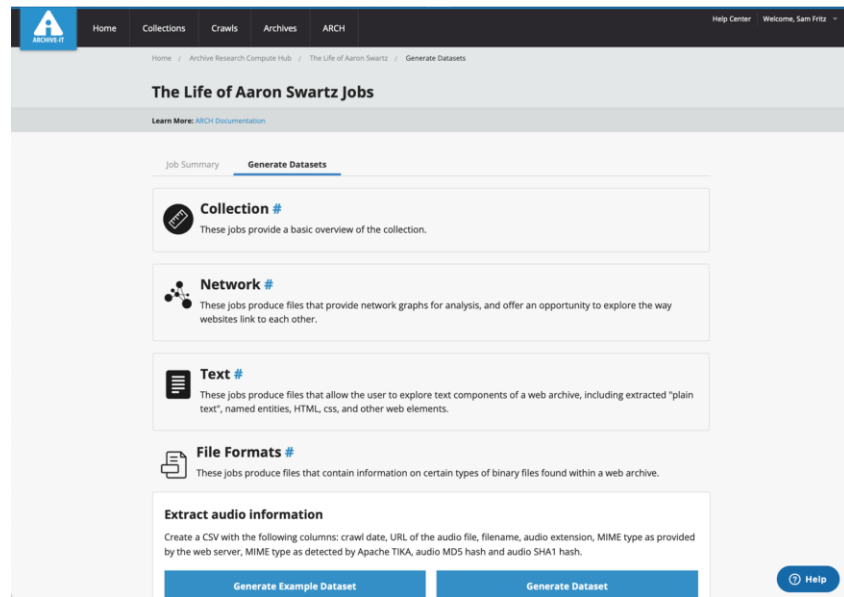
ARCHIVE-IT

Home Collections Crawls Archives ARCH

Help Center Welcome, Sam Fritz

Home / Archive Research Compute Hub / The Life of Aaron Swartz / Generate Datasets

The Life of Aaron Swartz Jobs

Learn More: ARCH Documentation

Job Summary Generate Datasets

Collection #

These jobs provide a basic overview of the collection.

Network #

These jobs produce files that provide network graphs for analysis, and offer an opportunity to explore the way websites link to each other.

Text #

These jobs produce files that allow the user to explore text components of a web archive, including extracted "plain text", named entities, HTML, css, and other web elements.

File Formats #

These jobs produce files that contain information on certain types of binary files found within a web archive.

Extract audio information

Create a CSV with the following columns: crawl date, URL of the audio file, filename, audio extension, MIME type as provided by the web server, MIME type as detected by Apache TIKA, audio MD5 hash and audio SHA1 hash.

Generate Example Dataset

Generate Dataset

Help